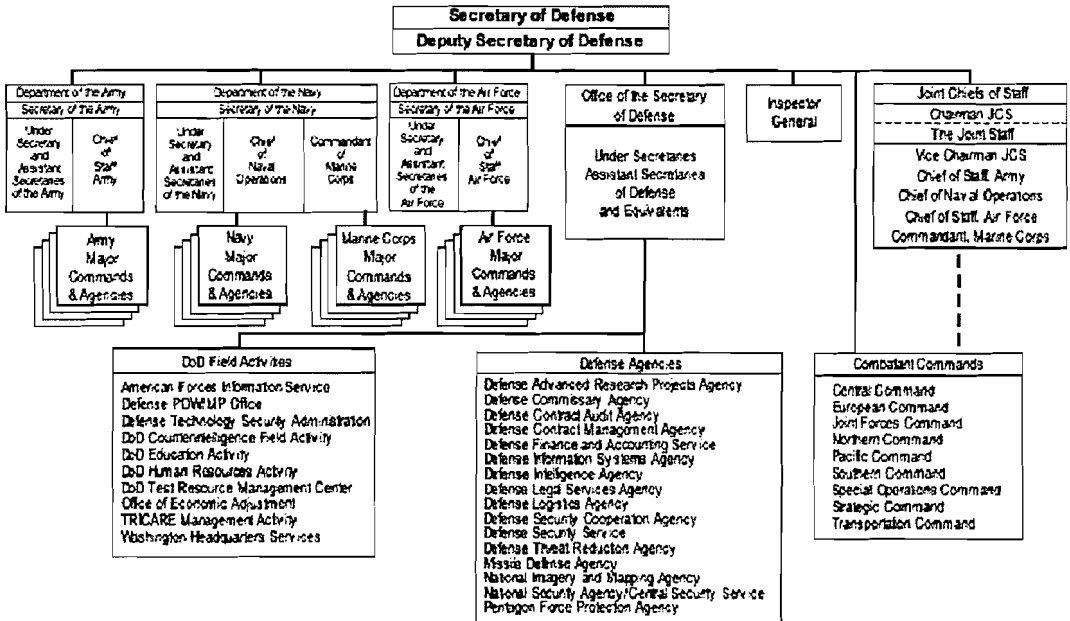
Secretary of Defense
Deputy Secretary of Defense

Department of the Army
Secretary of the Army
Under Secretary and Assistant Secretaries of the Army
Chief of Staff Army
Army Major Commands & Agencies

Department of the Navy
Secretary of the Navy
Under Secretary and Assistant Secretaries of the Navy
Chief of Naval Operations
Commandant of Marine Corps
Navy Major Commands & Agencies
Marine Corps Major Commands & Agencies

Department of the Air Force
Secretary of the Air Force
Under Secretary and Assistant Secretaries of the Air Force
Chief of Staff Air Force
Air Force Major Commands & Agencies

Office of the Secretary of Defense
Under Secretaries Assistant Secretaries of Defense and Equivalents

Inspector General

Joint Chiefs of Staff
Chairman JCS
The Joint Staff
Vice Chairman JCS
Chief of Staff, Army
Chief of Naval Operations
Chief of Staff, Air Force
Commandant, Marine Corps

DoD Field Activities
American Forces Information Service
Defense POW/MP Office
Defense Technology Security Administration
DoD Counterintelligence Field Activity
DoD Education Activity
DoD Human Resources Activity
DoD Test Resource Management Center
Office of Economic Adjustment
TRICARE Management Activity
Washington Headquarters Services

Defense Agencies
Defense Advanced Research Projects Agency
Defense Commissary Agency
Defense Contract Audit Agency
Defense Contract Management Agency
Defense Finance and Accounting Service
Defense Information Systems Agency
Defense Intelligence Agency
Defense Legal Services Agency
Defense Logistics Agency
Defense Security Cooperation Agency
Defense Security Service
Defense Threat Reduction Agency
Missile Defense Agency
National Imagery and Mapping Agency
National Security Agency/Central Security Service
Pentagon Force Protection Agency

Combatant Commands
Central Command
European Command
Joint Forces Command
Northern Command
Pacific Command
Southern Command
Special Operations Command
Strategic Command
Transportation Command